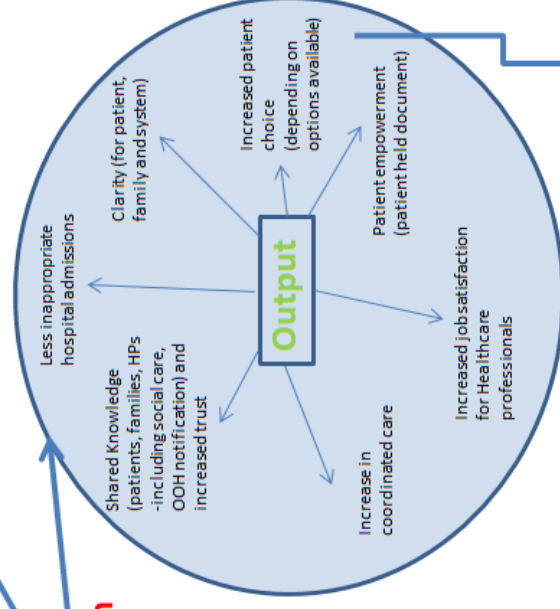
Output

Increased patient choice (depending on options available)

Patient empowerment (patient held document)

Increased job satisfaction for Healthcare professionals

Increase in coordinated care

Shared Knowledge (patients, families, HPs -including social care, OOH notification) and increased trust

Less inappropriate hospital admissions

Clarity (for patient, family and system)